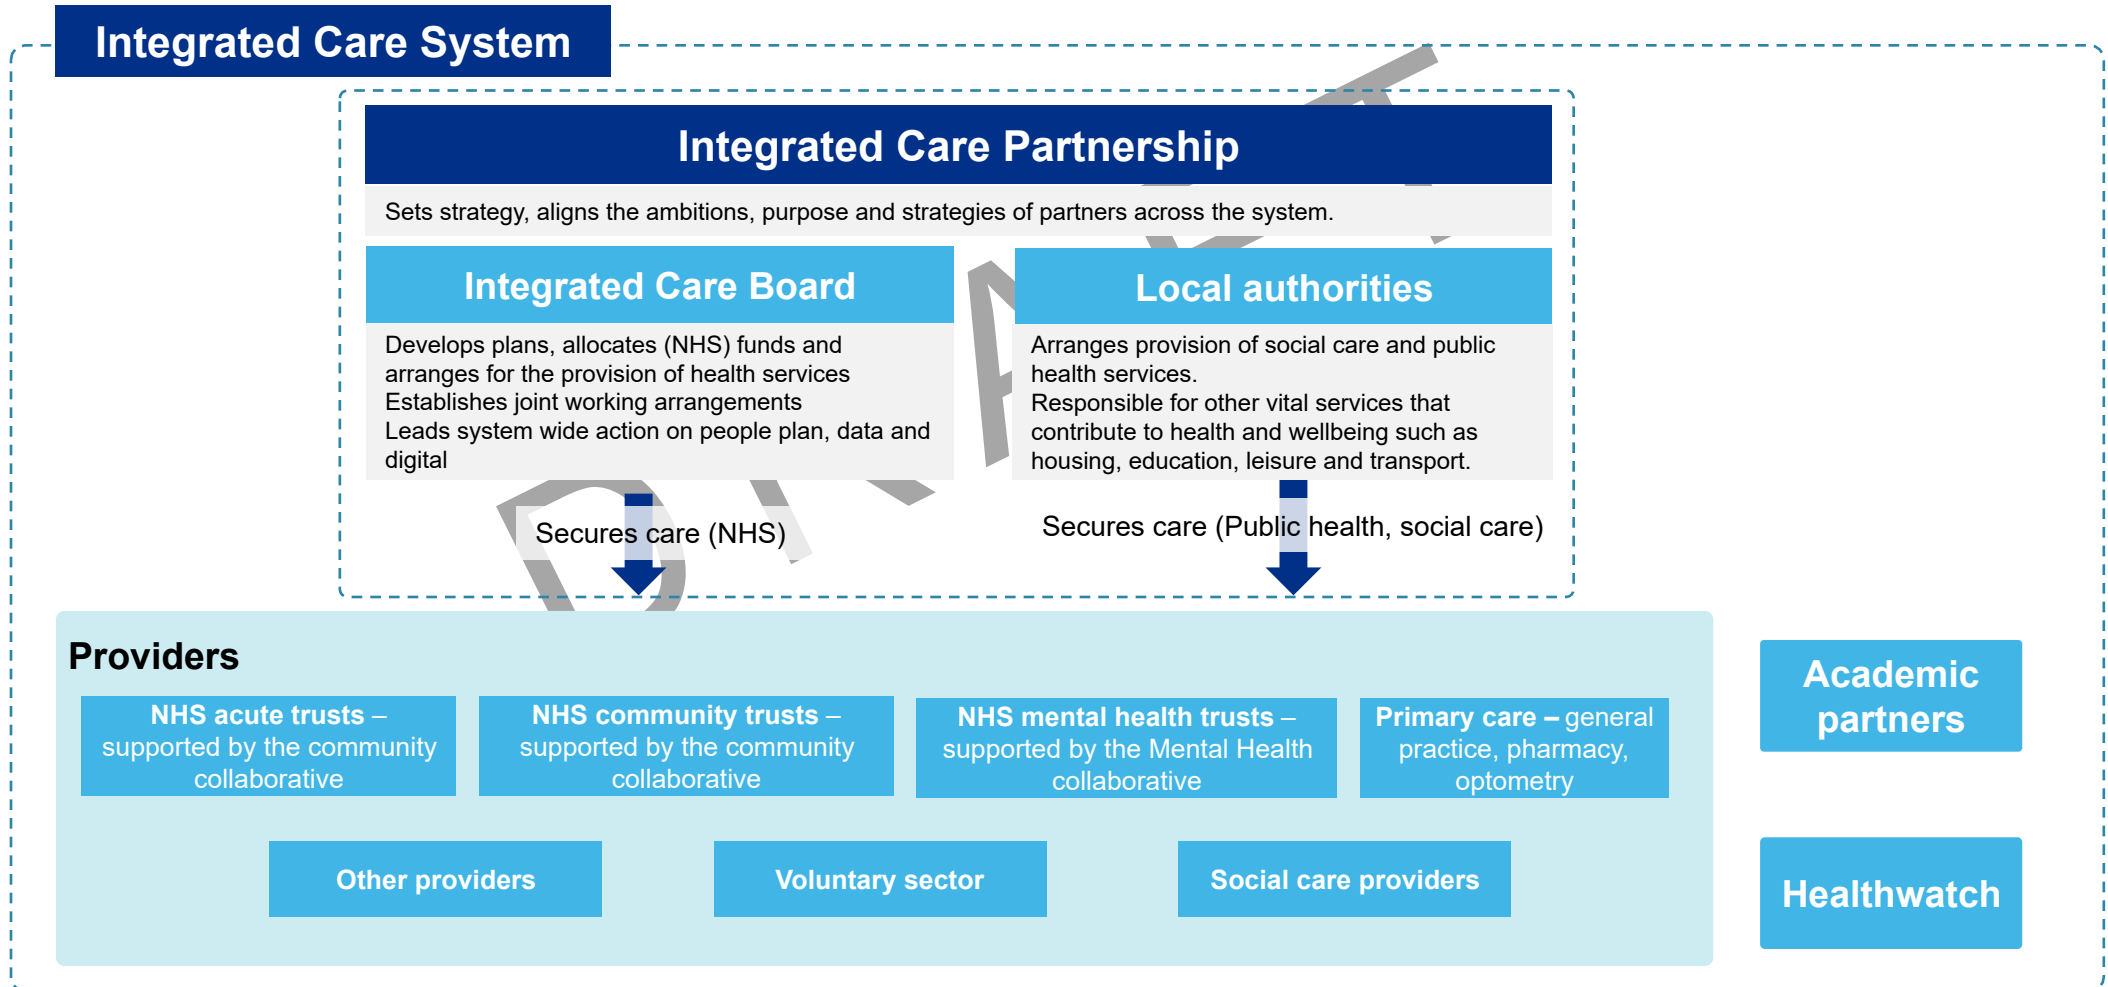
Integrated Care System

Integrated Care Partnership

Sets strategy, aligns the ambitions, purpose and strategies of partners across the system.

Integrated Care Board

Develops plans, allocates (NHS) funds and arranges for the provision of health services
Establishes joint working arrangements
Leads system wide action on people plan, data and digital

Local authorities

Arranges provision of social care and public health services.
Responsible for other vital services that contribute to health and wellbeing such as housing, education, leisure and transport.

Secures care (NHS)

Secures care (Public health, social care)

DRAFT

Providers

NHS acute trusts – supported by the community collaborative

NHS community trusts – supported by the community collaborative

NHS mental health trusts – supported by the Mental Health collaborative

Primary care – general practice, pharmacy, optometry

Other providers

Voluntary sector

Social care providers

Academic partners

Healthwatch